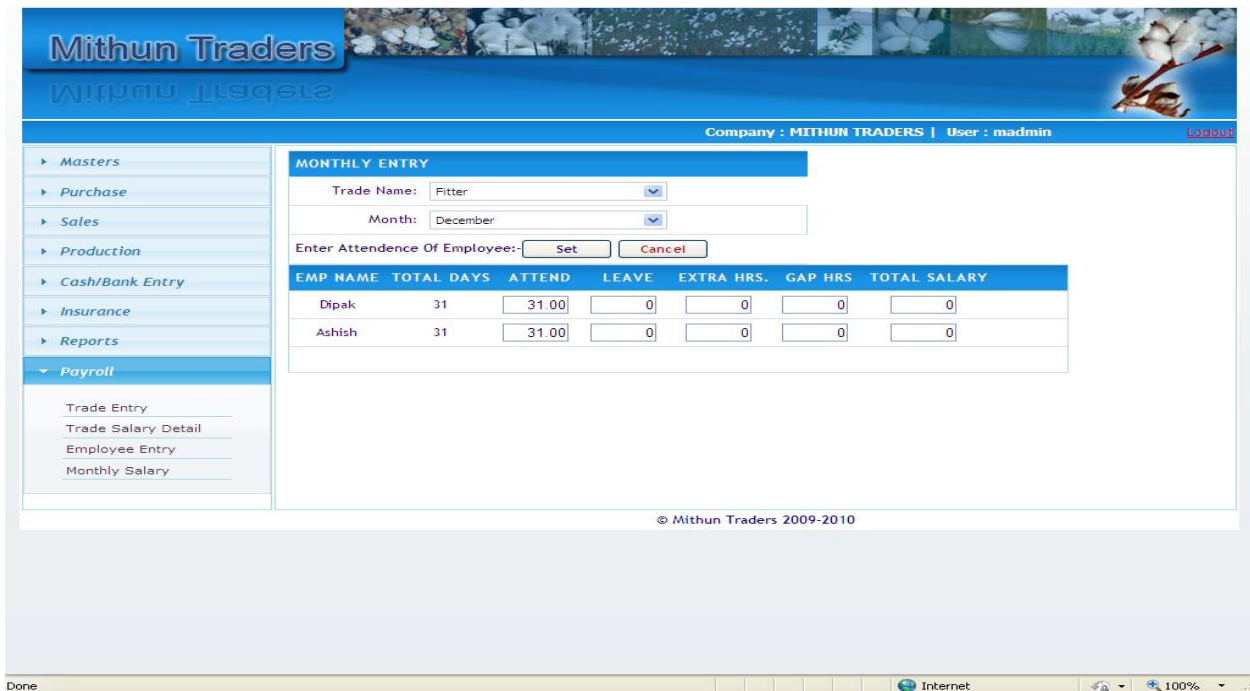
Mithun Traders

Company : MITHUN TRADERS | User : madmin

Logout

Masters
Purchase
Sales
Production
Cash/Bank Entry
Insurance
Reports
Payroll

Trade Entry
Trade Salary Detail
Employee Entry
Monthly Salary

MONTHLY ENTRY

Trade Name: Fitter

Month: December

Enter Attendence Of Employee:- Set Cancel

| EMP NAME | TOTAL DAYS | ATTEND | LEAVE | EXTRA HRS. | GAP HRS | TOTAL SALARY |
|---|---|---|---|---|---|---|
| Dipak | 31 | 31.00 | 0 | 0 | 0 | 0 |
| Ashish | 31 | 31.00 | 0 | 0 | 0 | 0 |

© Mithun Traders 2009-2010

Done

Internet

100%